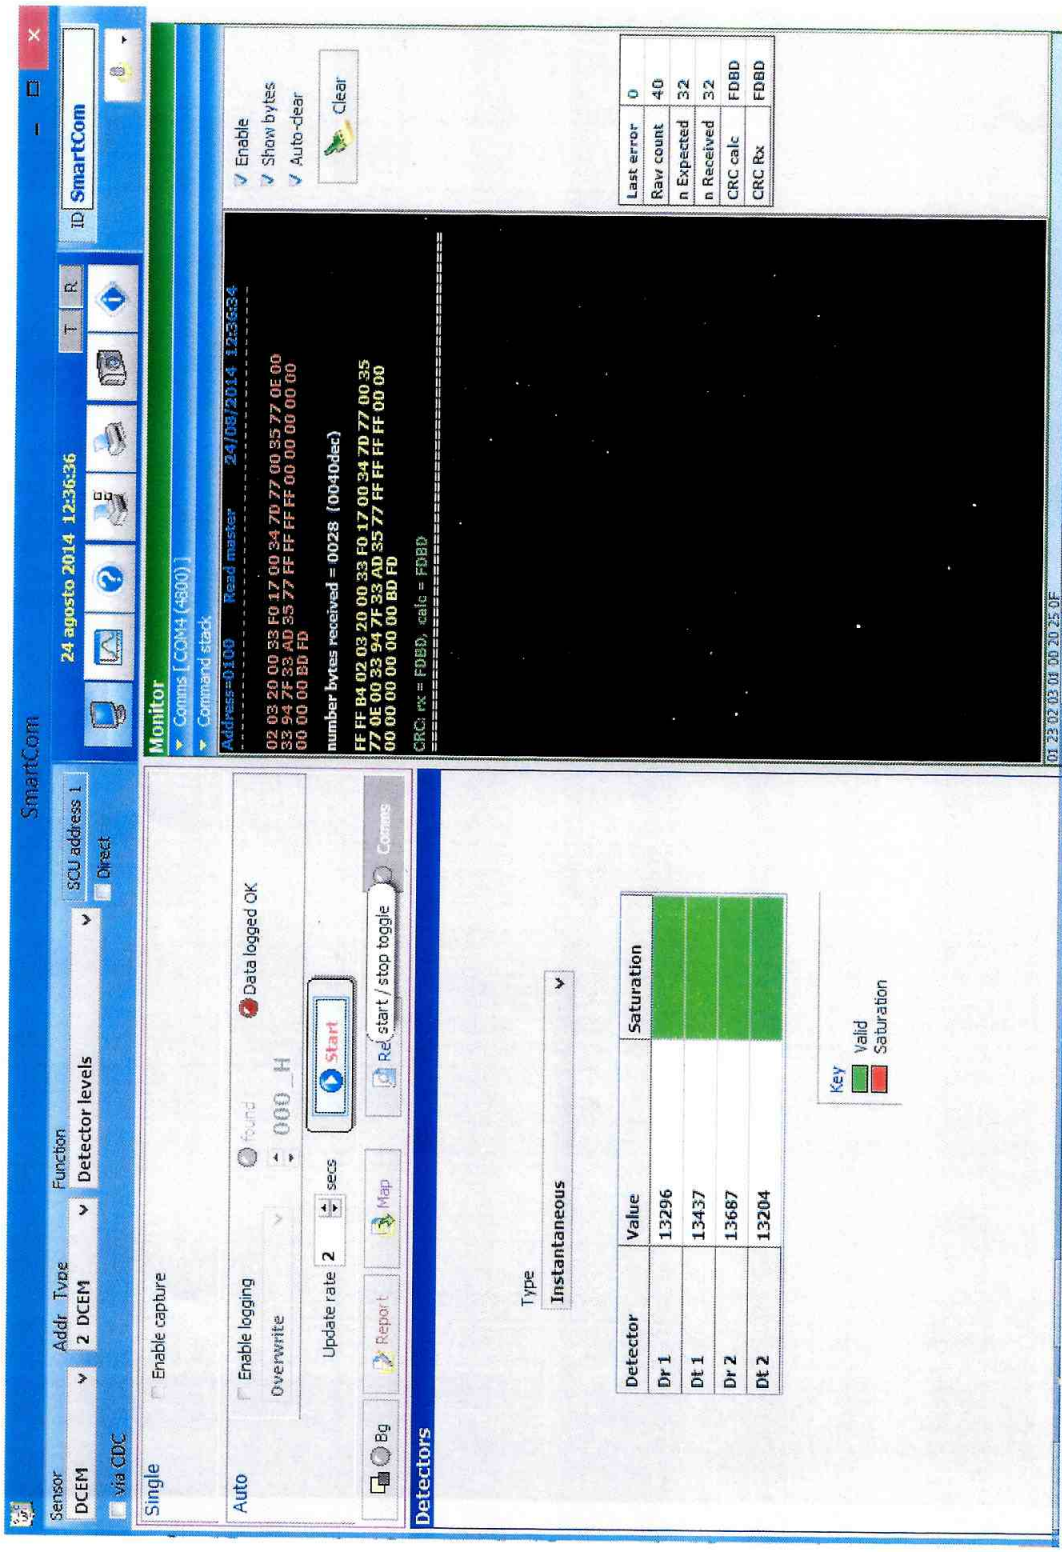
SmartCom

Sensor DCEM
Addr 2
Type DCEM
Function Detector levels
SCU address 1
Direct
via CDC

24 agosto 2014 12:36:36

T R
ID SmartCom

Single
Enable capture

Auto
Enable logging
Overwrite
found
000_H
Data logged OK
Update rate 2 secs
Start
start / stop toggle
Bg
Report
Map
Re
Comms

Monitor
Comms [ COM4 (4800) ]
Command stack
Address=0100 Read master 24/08/2014 12:36:34

02 03 20 00 33 F0 17 00 34 7D 77 00 35 77 0E 00
33 94 7F 33 AD 35 77 FF FF FF 00 00 00 00 00 00
00 00 00 BD FD

number bytes received = 0028 (0040dec)

FF FF B4 02 03 20 00 33 F0 17 00 34 7D 77 00 35
77 0E 00 33 94 7F 33 AD 35 77 FF FF FF 00 00
00 00 00 00 00 00 BD FD

CRC: rx = FDBD, calc = FDBD

01 23 02 03 01 00 20 25 0F

Enable
Show bytes
Auto-clear
Clear

| Last error | 0 |
|---|---|
| Raw count | 40 |
| n Expected | 32 |
| n Received | 32 |
| CRC calc | FDBD |
| CRC Rx | FDBD |

Detectors

Type
Instantaneous

| Detector | Value | Saturation |
|---|---|---|
| Dr 1 | 13296 | |
| Dt 1 | 13437 | |
| Dr 2 | 13687 | |
| Dt 2 | 13204 | |

Key
Valid
Saturation